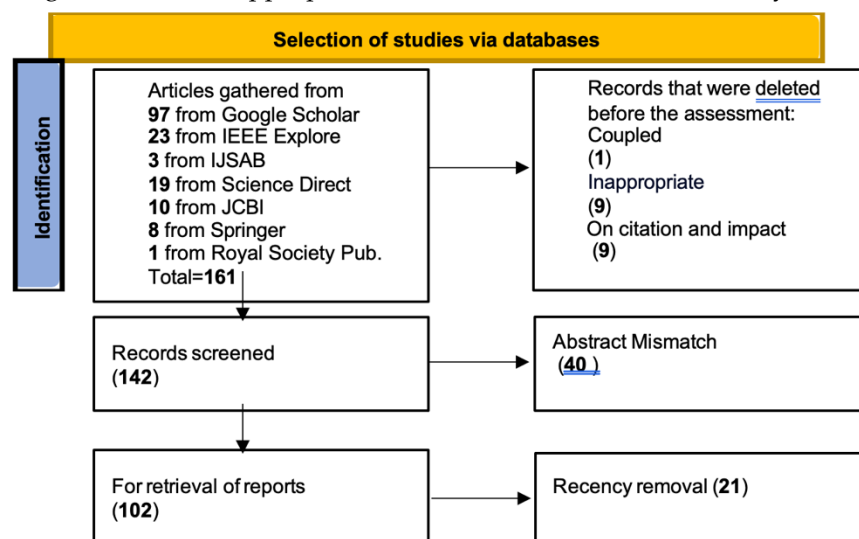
Selection of studies via databases

Identification

Articles gathered from
**97** from Google Scholar
**23** from IEEE Explore
**3** from IJSAB
**19** from Science Direct
**10** from JCBI
**8** from Springer
**1** from Royal Society Pub.
Total=**161**

Records that were deleted before the assessment:
Coupled
(**1**)
Inappropriate
(**9**)
On citation and impact
(**9**)

Records screened
(**142**)

Abstract Mismatch
(**40** )

For retrieval of reports
(**102**)

Recency removal (**21**)